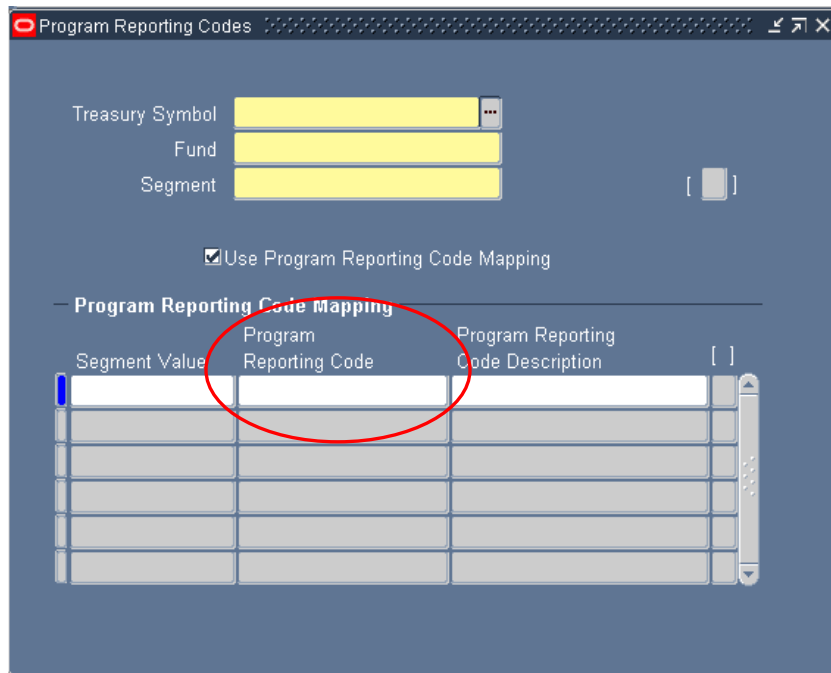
Program Reporting Codes

Treasury Symbol
Fund
Segment

[ ]

Use Program Reporting Code Mapping

Program Reporting Code Mapping

Segment Value
Program Reporting Code
Program Reporting Code Description
[ ]